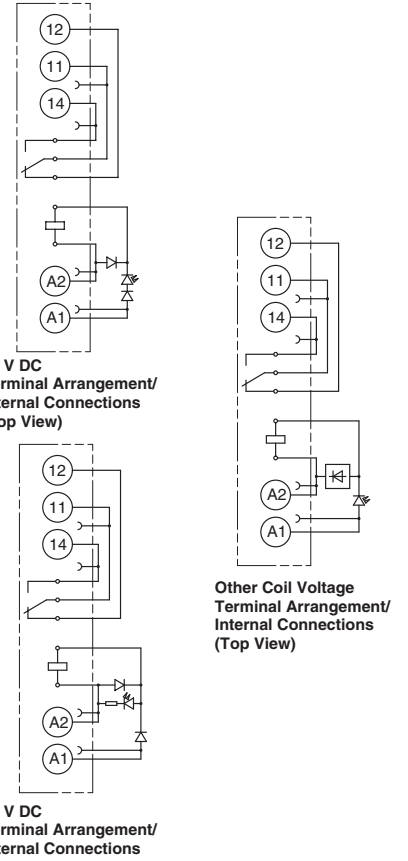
12
11
14
A2
A1

V DC
rminal Arrangement/
ternal Connections
op View)

12
11
14
A2
A1

V DC
rminal Arrangement/
ternal Connections

12
11
14
A2
A1

Other Coil Voltage
Terminal Arrangement/
Internal Connections
(Top View)